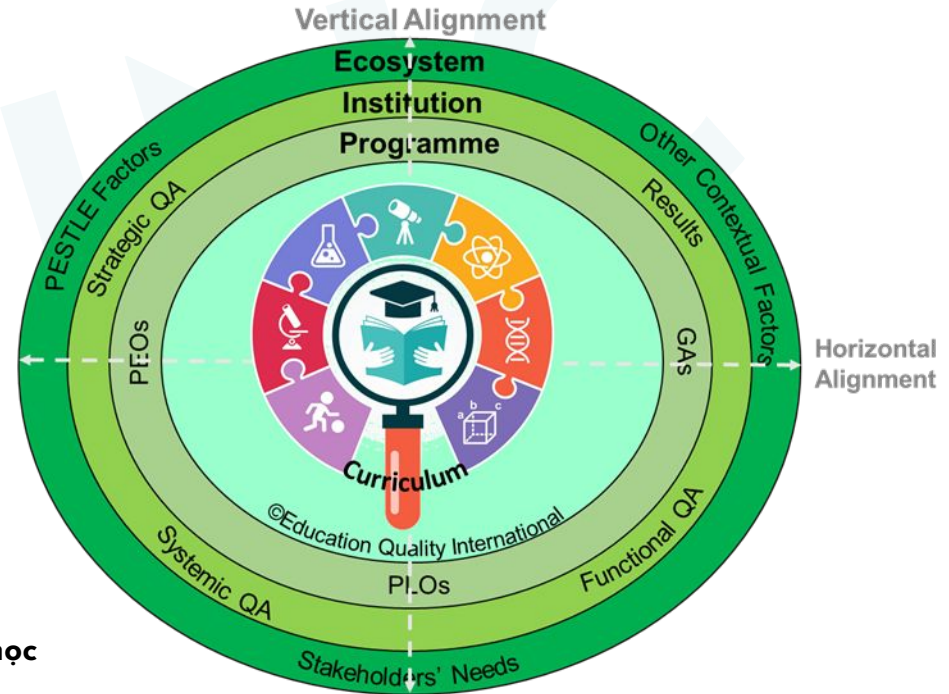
Vertical Alignment

Ecosystem

Institution

Programme

PESTLE Factors

Strategic QA

Other Contextual Factors

Results

PEOs

GAs

Horizontal Alignment

a b c

Curriculum

©Education Quality International

Systemic QA

Functional QA

PLOs

Stakeholders' Needs

học